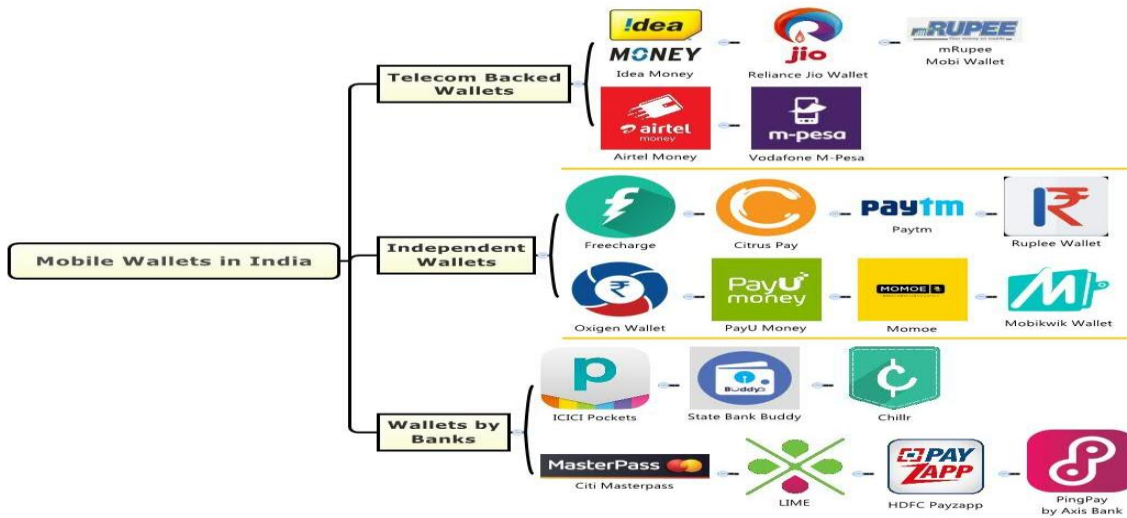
Mobile Wallets in India

Telecom Backed Wallets

!dea MONEY
Idea Money

jio
Reliance Jio Wallet

mRUPEE
mRupee Mobi Wallet

airtel money
Airtel Money

m-pesa
Vodafone M-Pesa

Independent Wallets

Freecharge

Citrus Pay

Paytm
Paytm

Ruplee Wallet

Oxigen Wallet

PayU money
PayU Money

MOMOE
Momoe

Mobikwik Wallet

Wallets by Banks

ICICI Pockets

Buddy
State Bank Buddy

Chillr

MasterPass
Citi Masterpass

LIME

PAY ZAPP
HDFC Payzapp

PingPay by Axis Bank